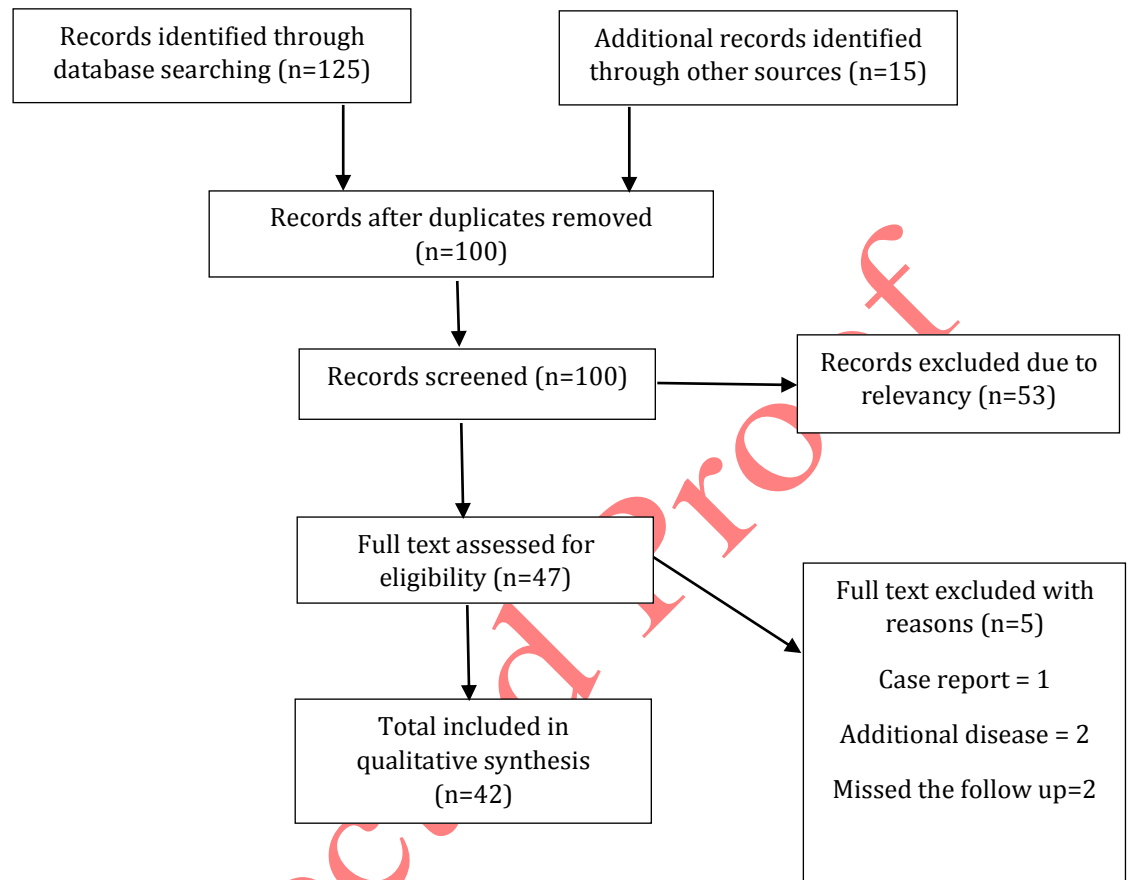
Records identified through database searching (n=125)

Additional records identified through other sources (n=15)

Records after duplicates removed (n=100)

Records screened (n=100)

Records excluded due to relevancy (n=53)

Full text assessed for eligibility (n=47)

Full text excluded with reasons (n=5)

Case report = 1

Additional disease = 2

Missed the follow up=2

Total included in qualitative synthesis (n=42)

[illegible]